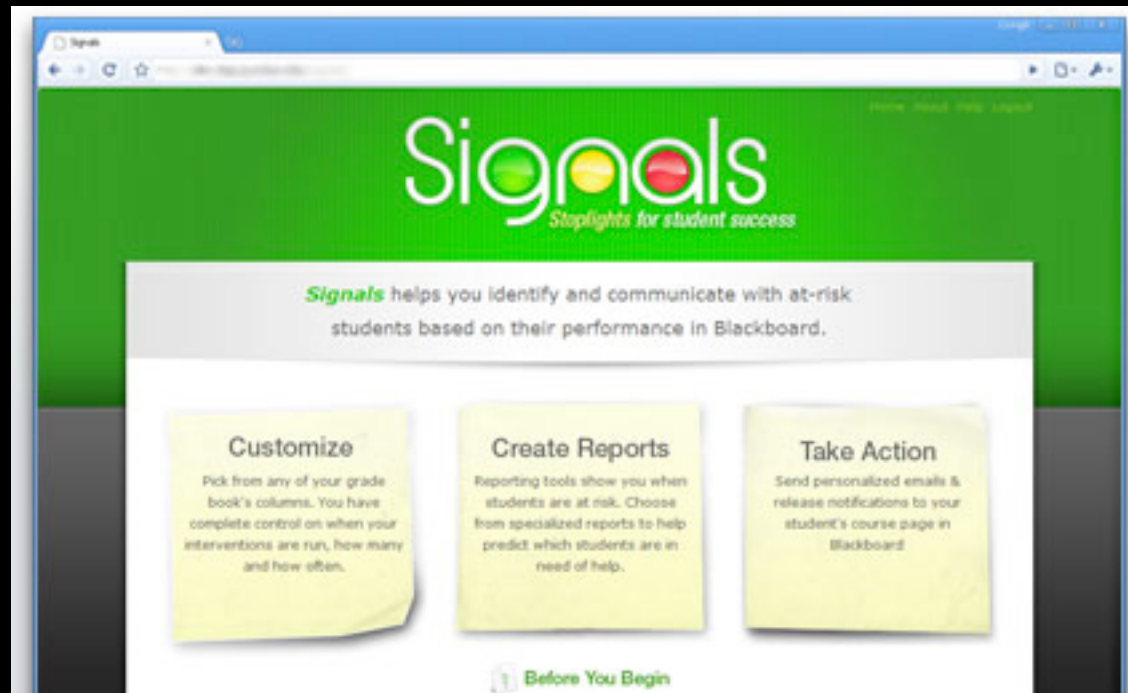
Signals

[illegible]

Home About Help Logout

Signals

Stoplights for student success

Signals helps you identify and communicate with at-risk students based on their performance in Blackboard.

Customize

Pick from any of your grade book's columns. You have complete control on when your interventions are run, how many and how often.

Create Reports

Reporting tools show you when students are at risk. Choose from specialized reports to help predict which students are in need of help.

Take Action

Send personalized emails & release notifications to your student's course page in Blackboard

1 Before You Begin